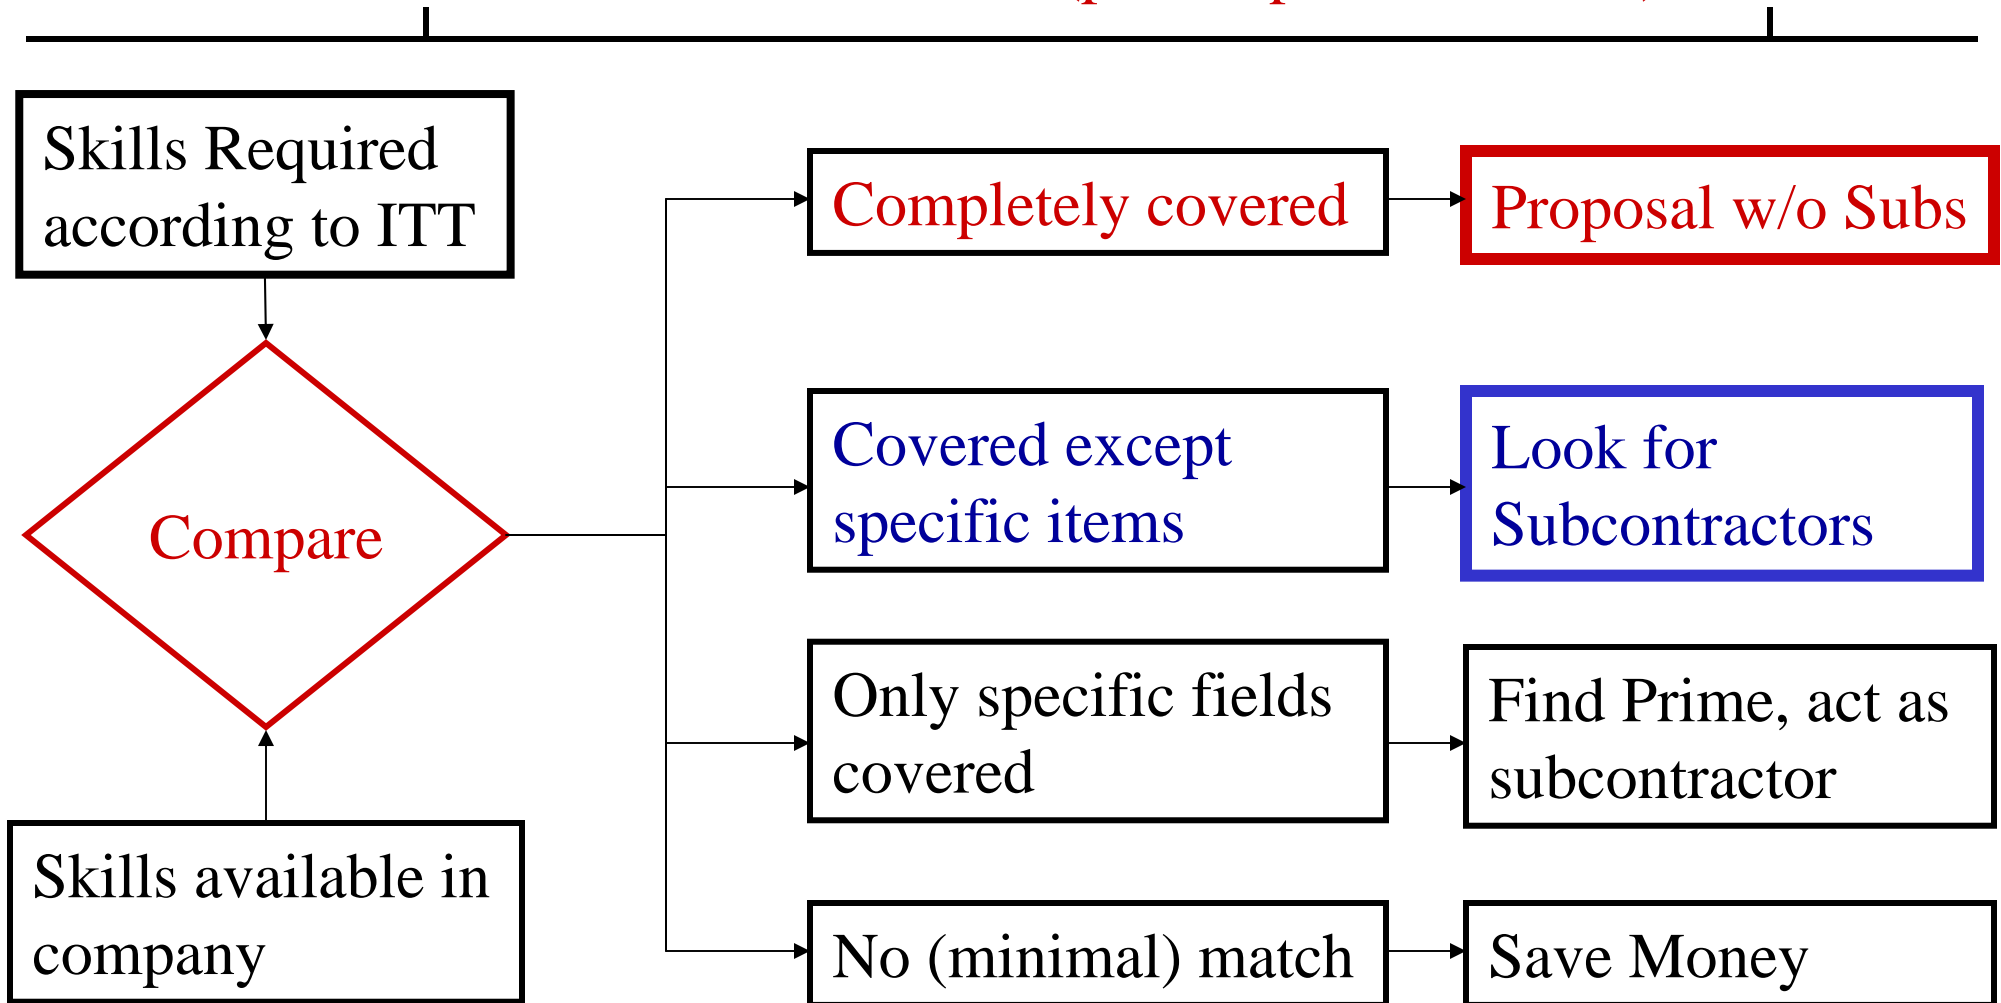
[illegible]

Skills Required according to ITT

Compare

Skills available in company

Completely covered

Proposal w/o Subs

Covered except specific items

Look for Subcontractors

Only specific fields covered

Find Prime, act as subcontractor

No (minimal) match

Save Money